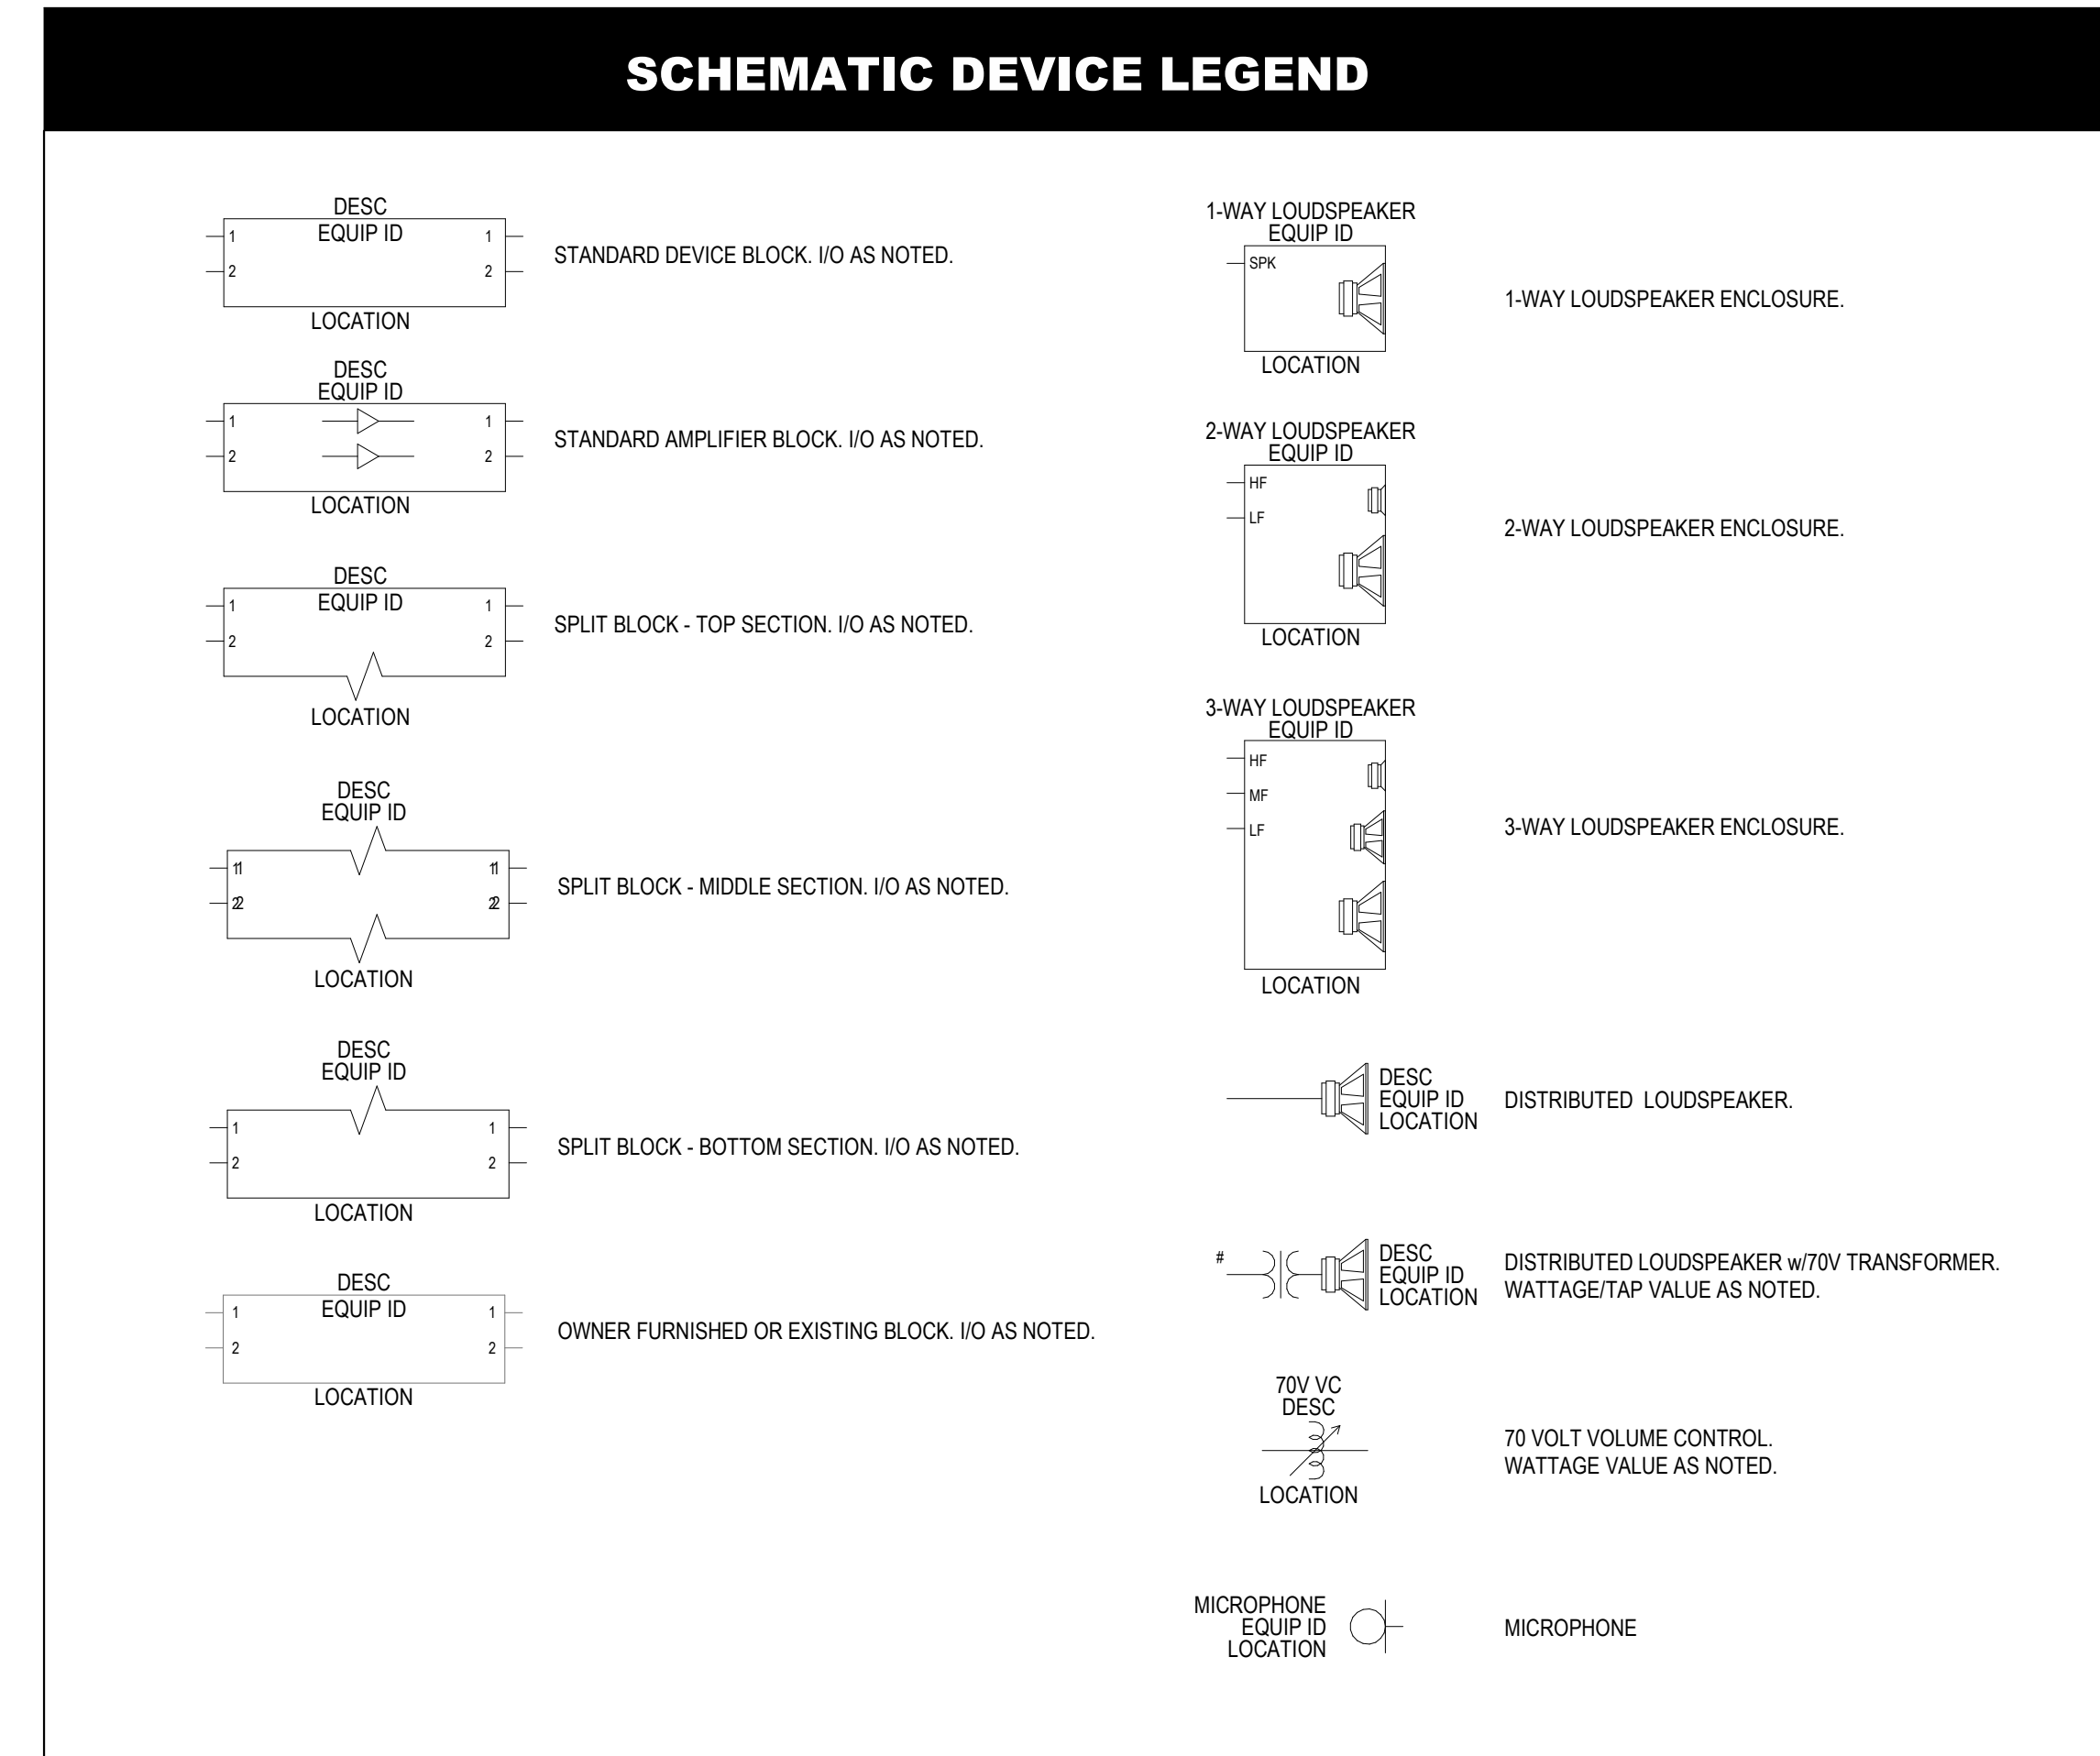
SCHEMATIC DEVICE LEGEND

DESC
EQUIP ID
1 1
2 2
LOCATION
STANDARD DEVICE BLOCK. I/O AS NOTED.

DESC
EQUIP ID
1 1
2 2
LOCATION
STANDARD AMPLIFIER BLOCK. I/O AS NOTED.

DESC
EQUIP ID
1 1
2 2
LOCATION
SPLIT BLOCK - TOP SECTION. I/O AS NOTED.

DESC
EQUIP ID
1 1
2 2
LOCATION
SPLIT BLOCK - MIDDLE SECTION. I/O AS NOTED.

DESC
EQUIP ID
1 1
2 2
LOCATION
SPLIT BLOCK - BOTTOM SECTION. I/O AS NOTED.

DESC
EQUIP ID
1 1
2 2
LOCATION
OWNER FURNISHED OR EXISTING BLOCK. I/O AS NOTED.

1-WAY LOUDSPEAKER
EQUIP ID
SPK
LOCATION
1-WAY LOUDSPEAKER ENCLOSURE.

2-WAY LOUDSPEAKER
EQUIP ID
HF
LF
LOCATION
2-WAY LOUDSPEAKER ENCLOSURE.

3-WAY LOUDSPEAKER
EQUIP ID
HF
MF
LF
LOCATION
3-WAY LOUDSPEAKER ENCLOSURE.

DESC
EQUIP ID
LOCATION
DISTRIBUTED LOUDSPEAKER.

#
DESC
EQUIP ID
LOCATION
DISTRIBUTED LOUDSPEAKER w/70V TRANSFORMER.
WATTAGE/TAP VALUE AS NOTED.

70V VC
DESC
LOCATION
70 VOLT VOLUME CONTROL.
WATTAGE VALUE AS NOTED.

MICROPHONE
EQUIP ID
LOCATION
MICROPHONE